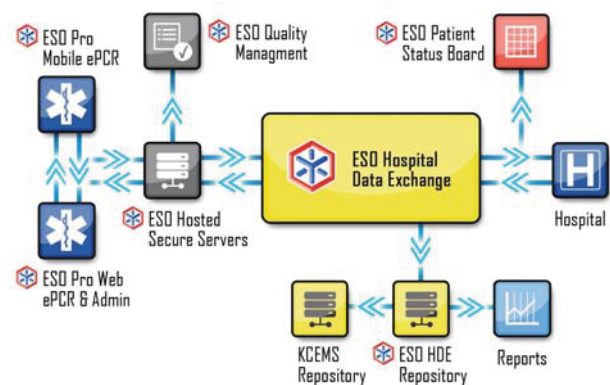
ESO Pro Mobile ePCR

ESO Quality Managment

ESO Patient Status Board

ESO Hospital Data Exchange

H

Hospital

ESO Hosted Secure Servers

ESO Pro Web ePCR & Admin

KCEMS Repository

ESO HDE Repository

Reports